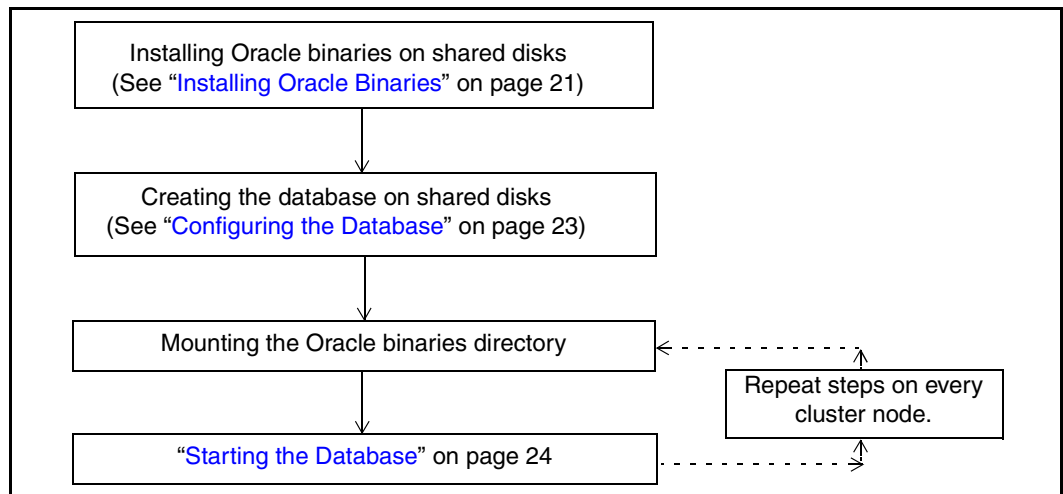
Installing Oracle binaries on shared disks
(See "Installing Oracle Binaries" on page 21)

Creating the database on shared disks
(See "Configuring the Database" on page 23)

Mounting the Oracle binaries directory

Repeat steps on every cluster node.

"Starting the Database" on page 24